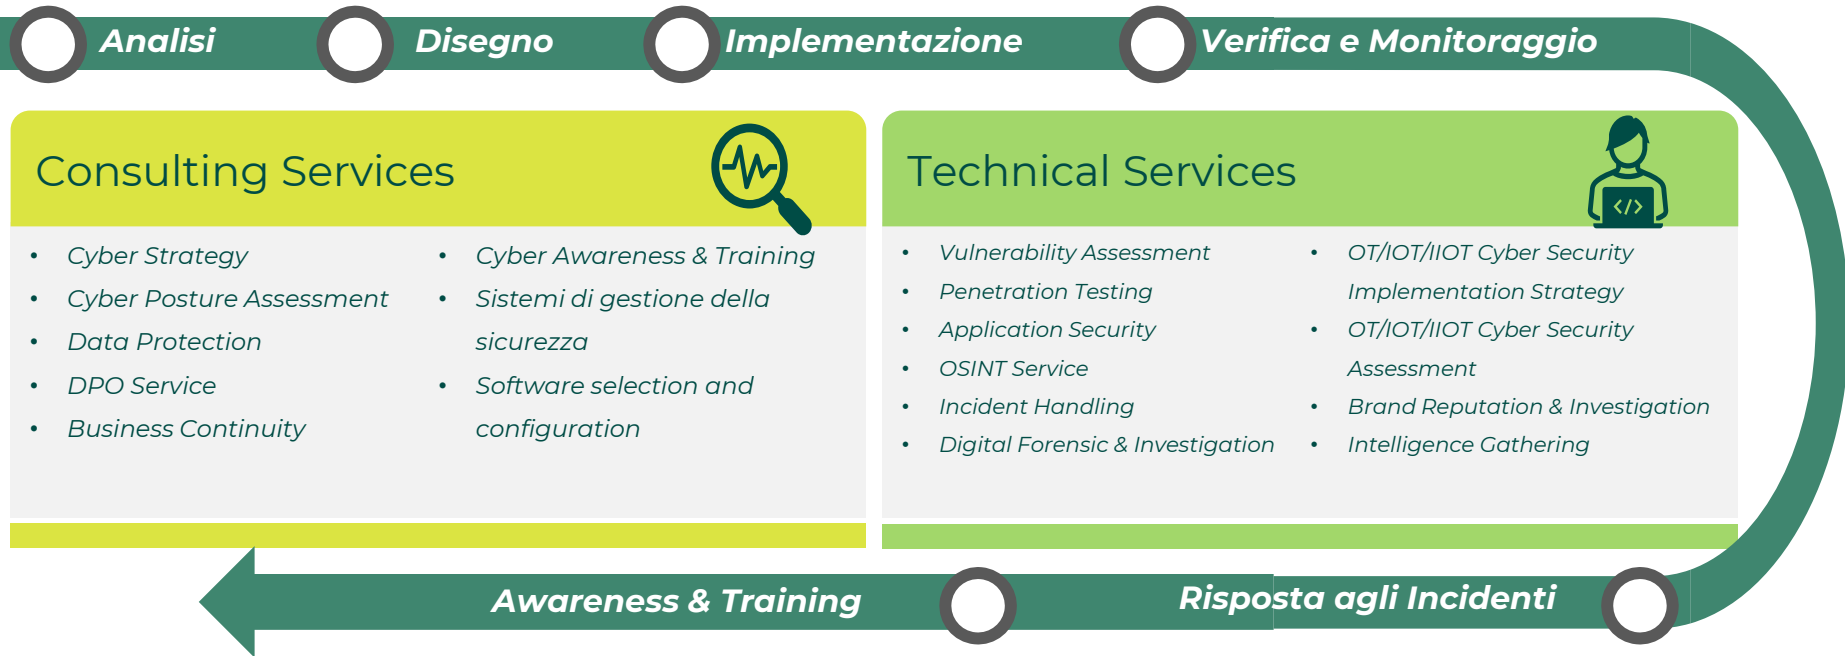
Analisi

Disegno

Implementazione

Verifica e Monitoraggio

Consulting Services

- Cyber Strategy
- Cyber Posture Assessment
- Data Protection
- DPO Service
- Business Continuity

- Cyber Awareness & Training
- Sistemi di gestione della sicurezza
- Software selection and configuration

Technical Services

- Vulnerability Assessment
- Penetration Testing
- Application Security
- OSINT Service
- Incident Handling
- Digital Forensic & Investigation

- OT/IOT/IIOT Cyber Security Implementation Strategy
- OT/IOT/IIOT Cyber Security Assessment
- Brand Reputation & Investigation
- Intelligence Gathering

Awareness & Training

Risposta agli Incidenti